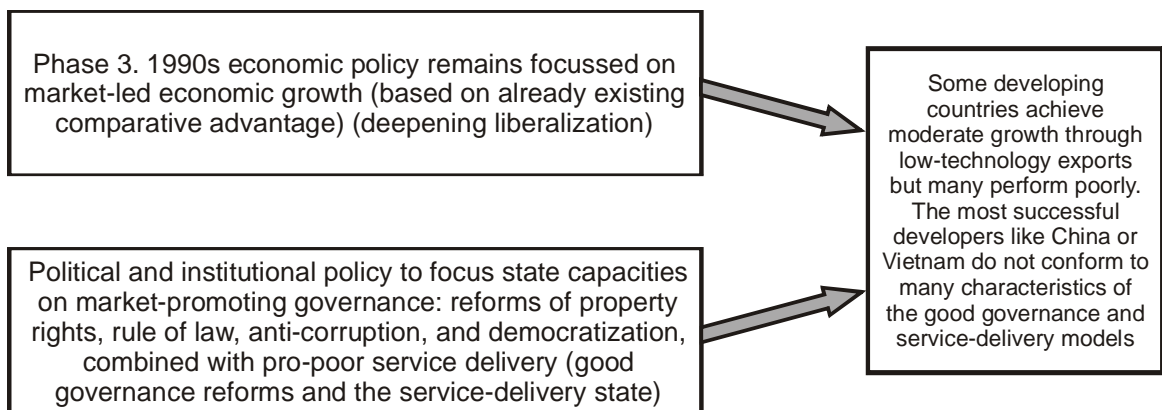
Phase 3. 1990s economic policy remains focussed on market-led economic growth (based on already existing comparative advantage) (deepening liberalization)

Political and institutional policy to focus state capacities on market-promoting governance: reforms of property rights, rule of law, anti-corruption, and democratization, combined with pro-poor service delivery (good governance reforms and the service-delivery state)

Some developing countries achieve moderate growth through low-technology exports but many perform poorly. The most successful developers like China or Vietnam do not conform to many characteristics of the good governance and service-delivery models